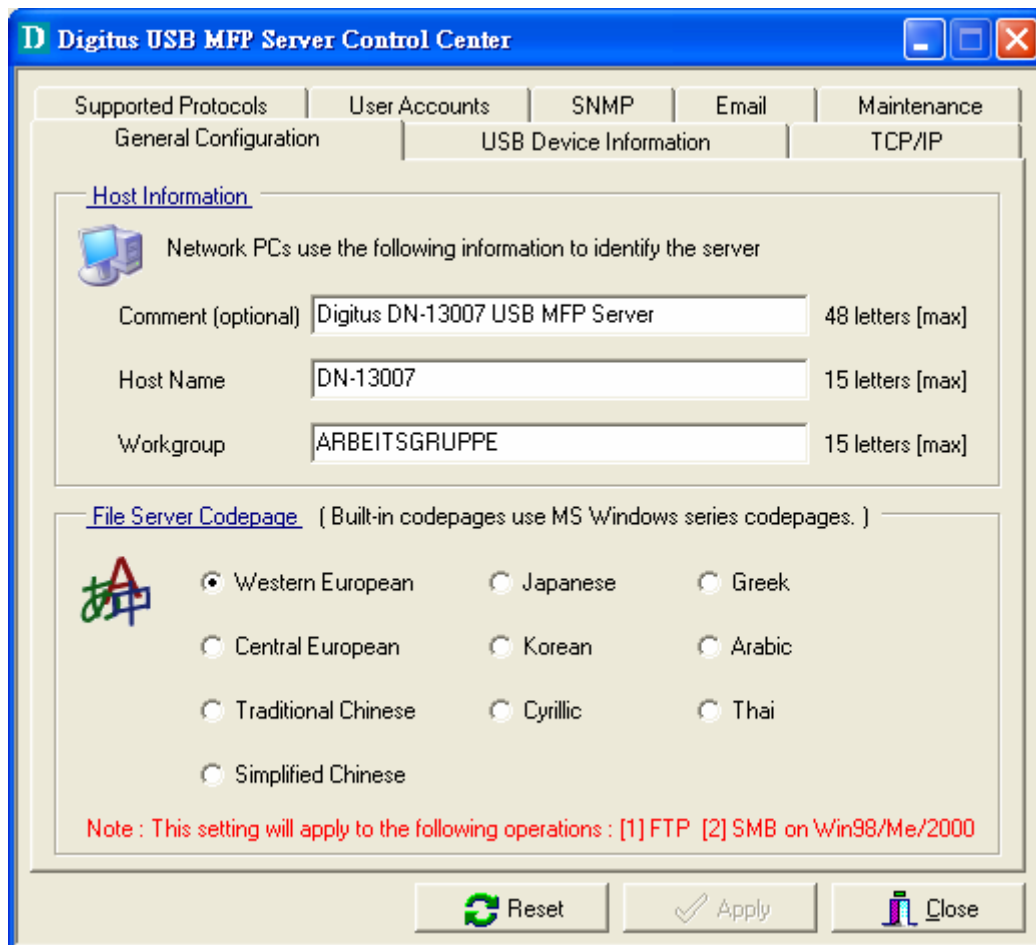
D Digitus USB MFP Server Control Center

Supported Protocols | User Accounts | SNMP | Email | Maintenance
General Configuration | USB Device Information | TCP/IP

Host Information

Network PCs use the following information to identify the server

Comment (optional) Digitus DN-13007 USB MFP Server 48 letters [max]

Host Name DN-13007 15 letters [max]

Workgroup ARBEITSGRUPPE 15 letters [max]

File Server Codepage ( Built-in codepages use MS Windows series codepages. )

Western European
Japanese
Greek
Central European
Korean
Arabic
Traditional Chinese
Cyrillic
Thai
Simplified Chinese

Note : This setting will apply to the following operations : [1] FTP [2] SMB on Win98/Me/2000

Reset Apply Close